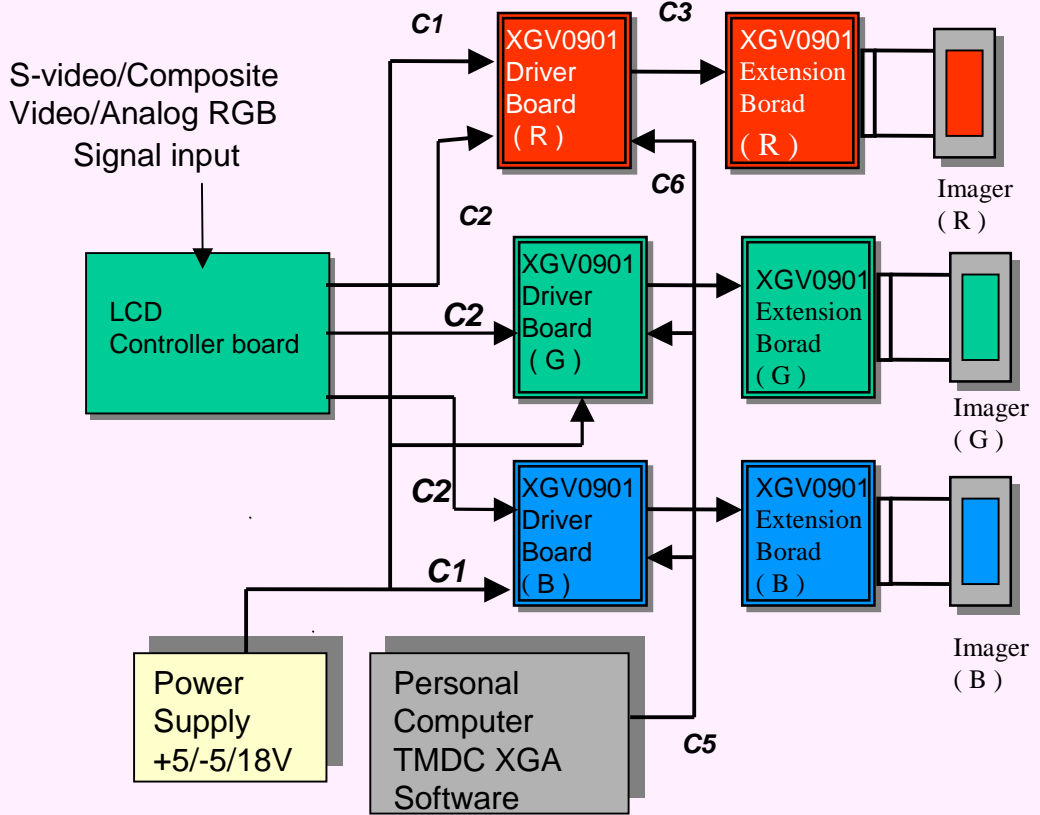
S-video/Composite Video/Analog RGB Signal input

C1

C3

XGV0901 Driver Board ( R )

XGV0901 Extension Borad ( R )

C6

Imager ( R )

C2

LCD Controller board

C2

XGV0901 Driver Board ( G )

XGV0901 Extension Borad ( G )

Imager ( G )

C2

XGV0901 Driver Board ( B )

XGV0901 Extension Borad ( B )

C1

Imager ( B )

Power Supply +5/-5/18V

Personal Computer TMDC XGA Software

C5